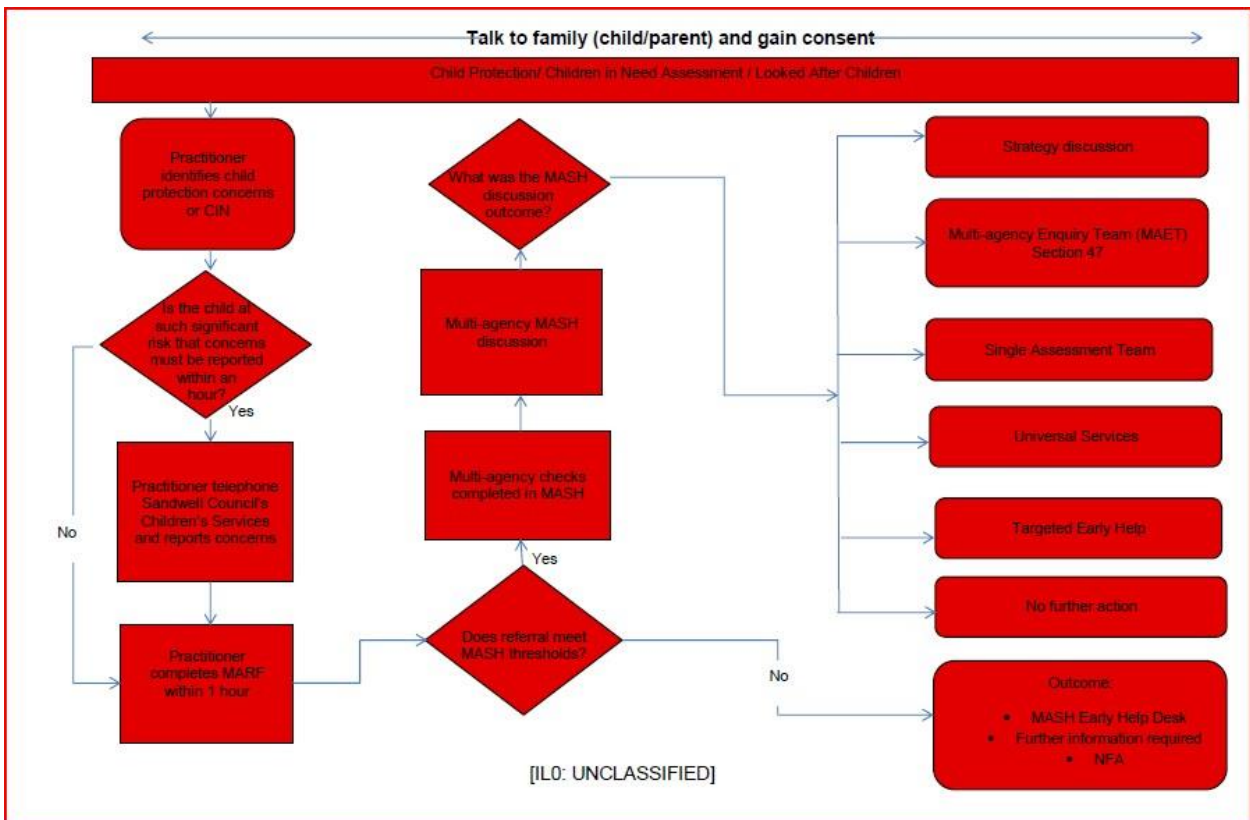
Talk to family (child/parent) and gain consent

Child Protection/ Children in Need Assessment / Looked After Children

Practitioner identifies child protection concerns or CIN

Is the child at such significant risk that concerns must be reported within an hour?

Yes

No

Practitioner telephone Sandwell Council's Children's Services and reports concerns

Practitioner completes MARF within 1 hour

Does referral meet MASH thresholds?

Yes

No

Multi-agency checks completed in MASH

Multi-agency MASH discussion

What was the MASH discussion outcome?

Strategy discussion

Multi-agency Enquiry Team (MAET) Section 47

Single Assessment Team

Universal Services

Targeted Early Help

No further action

Outcome:
• MASH Early Help Desk
• Further information required
• NFA

[IL0: UNCLASSIFIED]